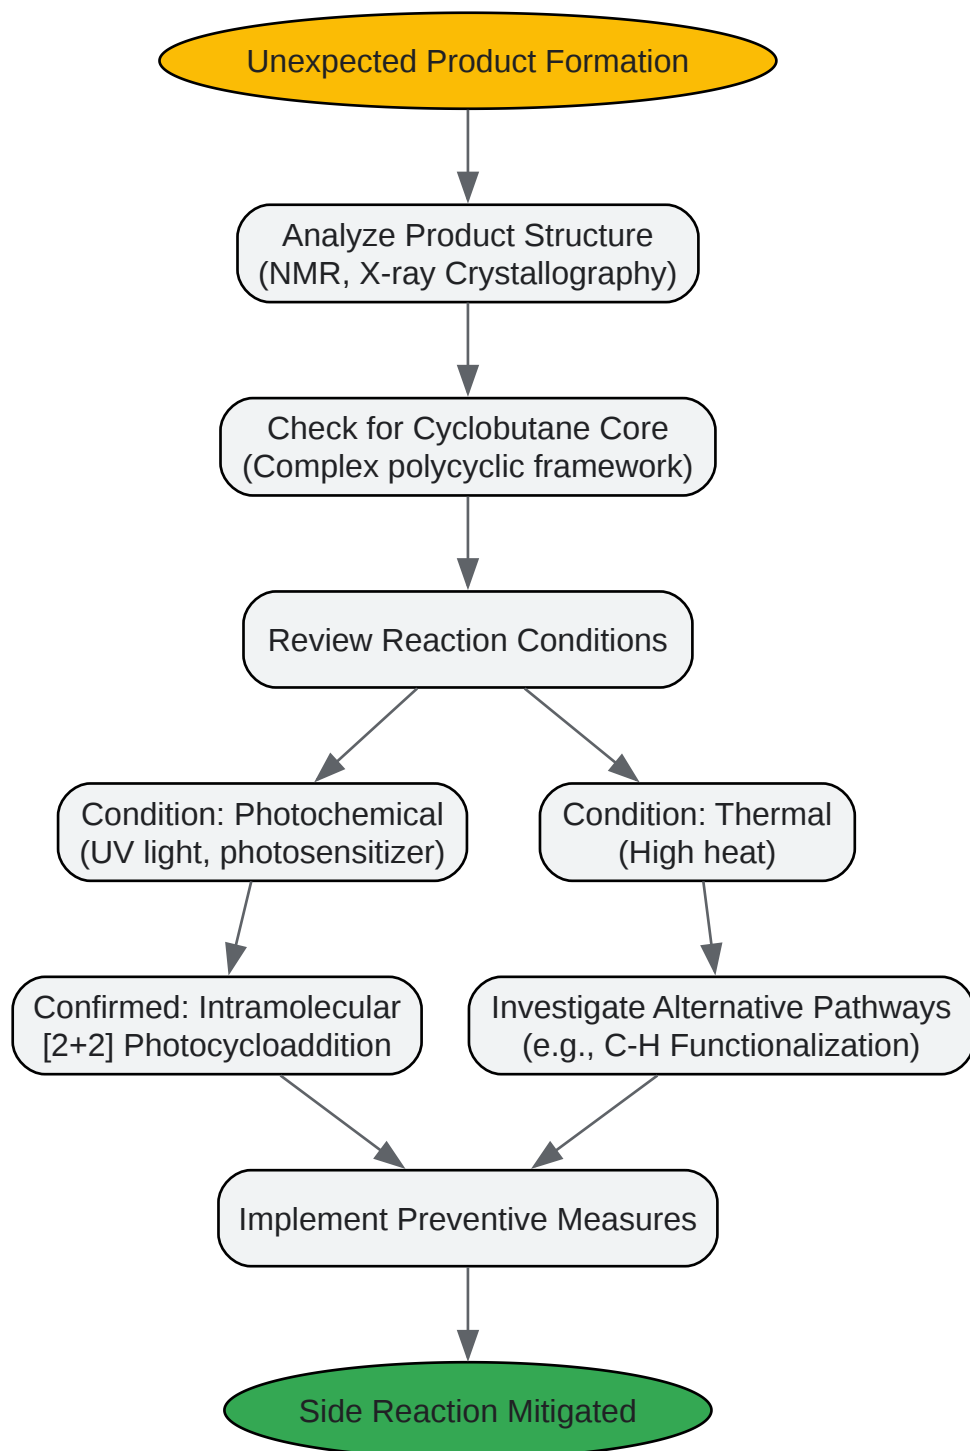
Unexpected Product Formation

Analyze Product Structure
(NMR, X-ray Crystallography)

Check for Cyclobutane Core
(Complex polycyclic framework)

Review Reaction Conditions

Condition: Photochemical
(UV light, photosensitizer)

Condition: Thermal
(High heat)

Confirmed: Intramolecular
[2+2] Photocycloaddition

Investigate Alternative Pathways
(e.g., C-H Functionalization)

Implement Preventive Measures

Side Reaction Mitigated